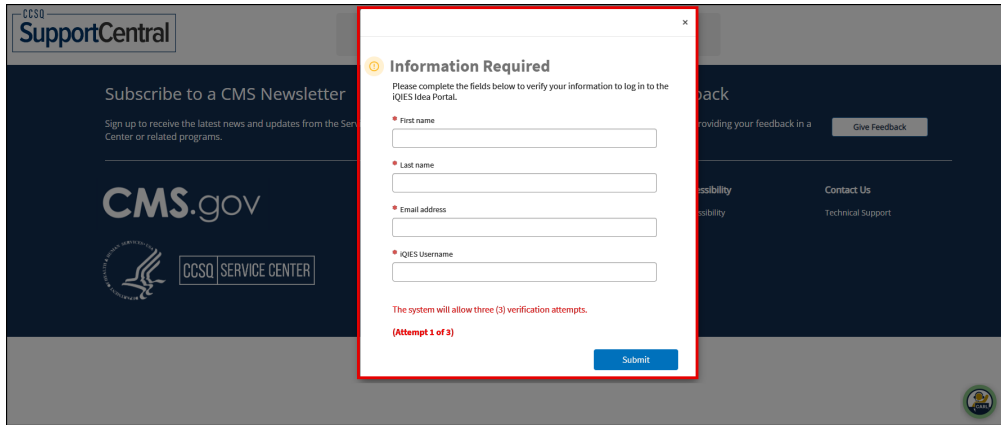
CCSQ SupportCentral

Subscribe to a CMS Newsletter

Sign up to receive the latest news and updates from the Serv Center or related programs.

CMS.gov

CCSQ SERVICE CENTER

back

roviding your feedback in a

Give Feedback

essibility

ssibility

Contact Us

Technical Support

×

Information Required

Please complete the fields below to verify your information to log in to the iQIES Idea Portal.

* First name

* Last name

* Email address

* iQIES Username

The system will allow three (3) verification attempts.

(Attempt 1 of 3)

Submit